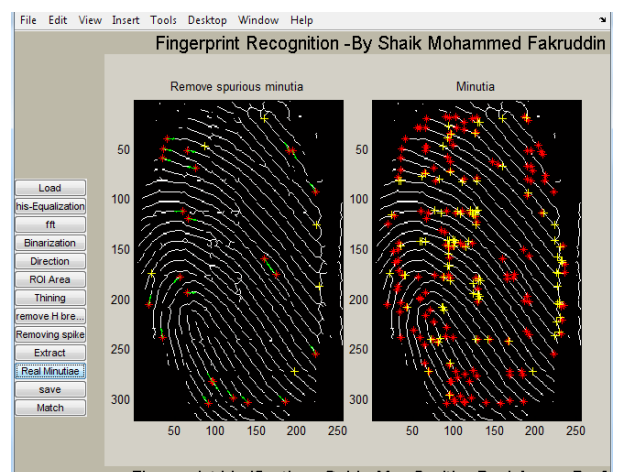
File Edit View Insert Tools Desktop Window Help

Fingerprint Recognition -By Shaik Mohammed Fakruddin

Remove spurious minutia

Minutia

50
100
150
200
250
300

50 100 150 200 250

50
100
150
200
250
300

50 100 150 200 250

Load
his-Equalization
fft
Binarization
Direction
ROI Area
Thining
remove H bre...
Removing spike
Extract
Real Minutiae
save
Match

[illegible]